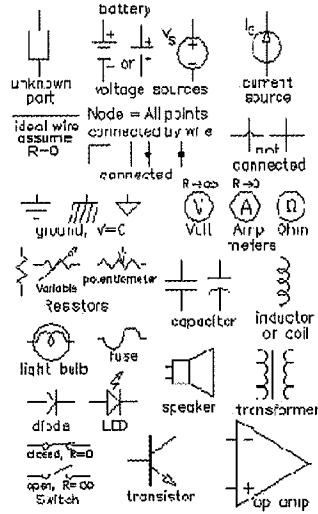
battery

+ − or + −

$V_s$ + −

$I_s$

unknown part

voltage sources

current source

ideal wire assume R=0

Node = All points connected by wire

connected

not connected

ground, V=0

R→∞ V Volt

R→0 A Amp meters

Ω Ohm

Variable

potentiometer

Resistors

capacitor

inductor or coil

light bulb

fuse

speaker

transformer

diode

LED

closed, R=0

open, R=∞

Switch

transistor

− + op amp